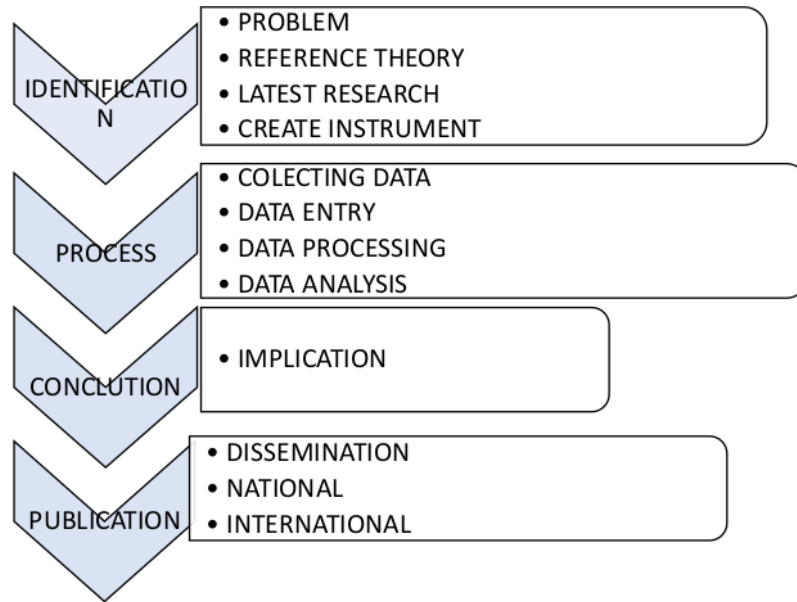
IDENTIFICATIO
N

• PROBLEM
• REFERENCE THEORY
• LATEST RESEARCH
• CREATE INSTRUMENT

PROCESS

• COLECTING DATA
• DATA ENTRY
• DATA PROCESSING
• DATA ANALYSIS

CONCLUTION

• IMPLICATION

PUBLICATION

• DISSEMINATION
• NATIONAL
• INTERNATIONAL